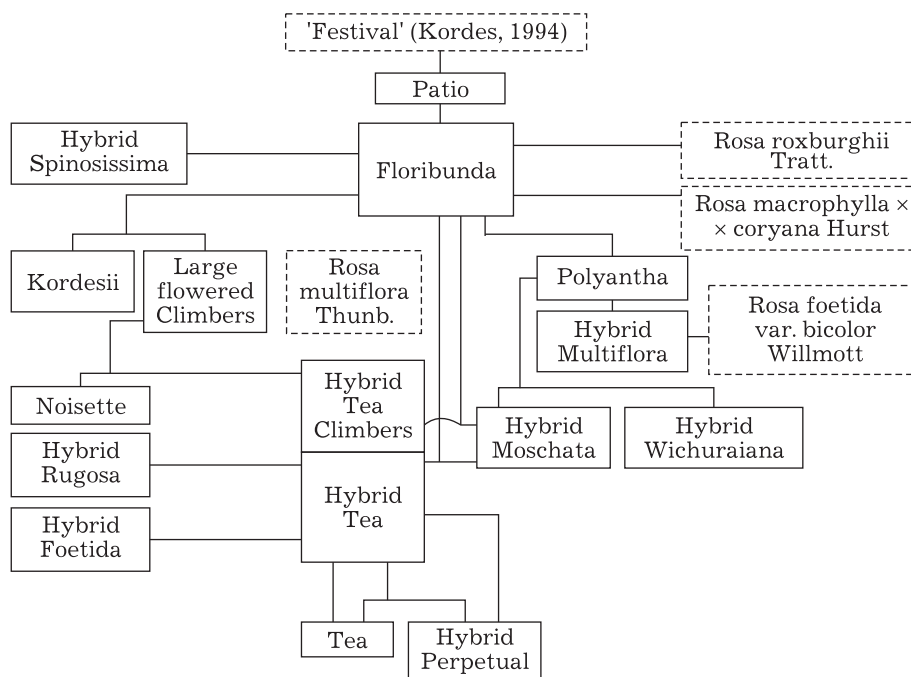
'Festival' (Kordes, 1994)

Patio

Hybrid Spinosissima

Floribunda

Rosa roxburghii Tratt.

Rosa macrophylla × × coryana Hurst

Kordesii

Large flowered Climbers

Rosa multiflora Thunb.

Polyantha

Hybrid Multiflora

Rosa foetida var. bicolor Willmott

Noisette

Hybrid Tea Climbers

Hybrid Moschata

Hybrid Wichuraiana

Hybrid Rugosa

Hybrid Tea

Hybrid Foetida

Tea

Hybrid Perpetual